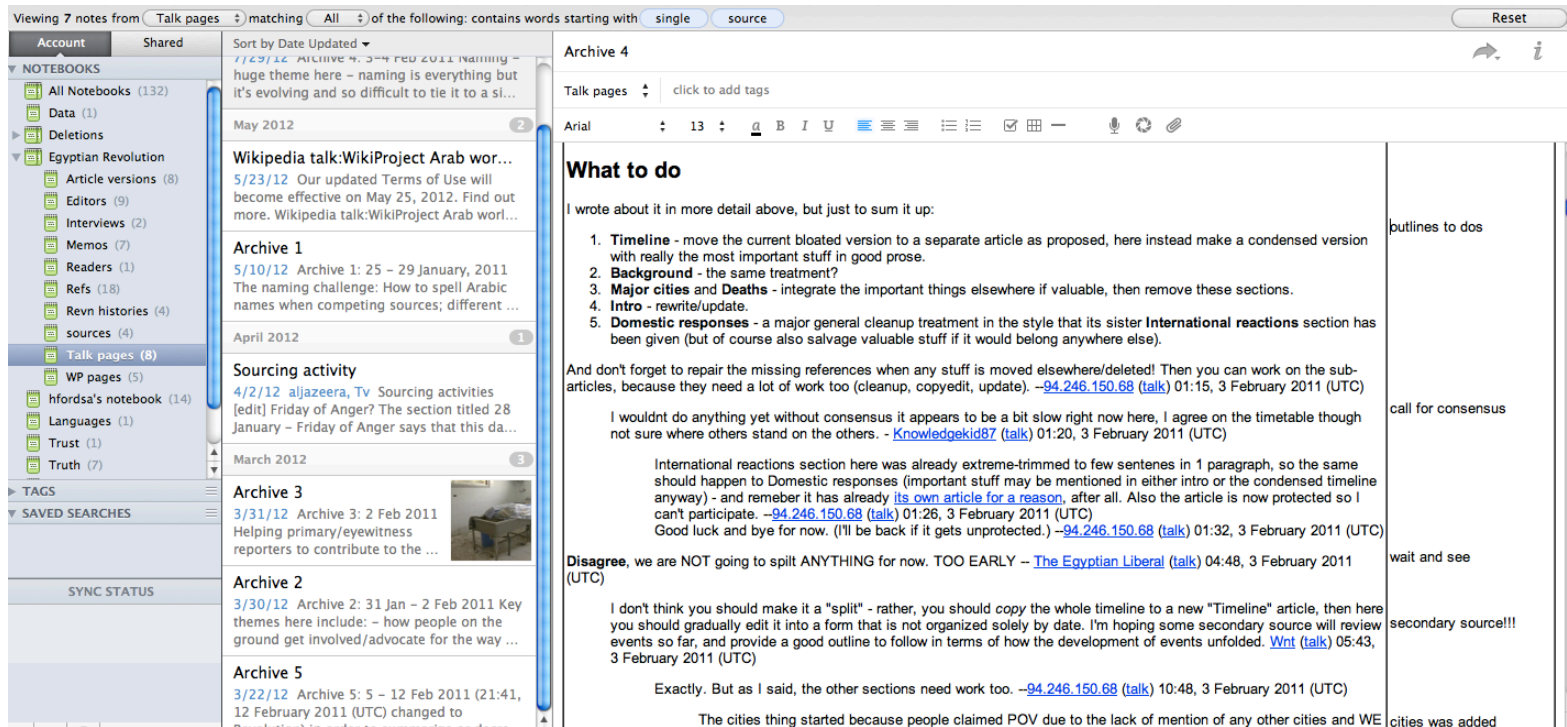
Viewing 7 notes from Talk pages matching All of the following: contains words starting with single source
Reset

Account Shared
NOTEBOOKS
All Notebooks (132)
Data (1)
Deletions
Egyptian Revolution
Article versions (8)
Editors (9)
Interviews (2)
Memos (7)
Readers (1)
Refs (18)
Revn histories (4)
sources (4)
Talk pages (8)
WP pages (5)
hfordsa's notebook (14)
Languages (1)
Trust (1)
Truth (7)
TAGS
SAVED SEARCHES
SYNC STATUS

Sort by Date Updated
7/29/12 Archive 4: 3–4 Feb 2011 Naming – huge theme here – naming is everything but it's evolving and so difficult to tie it to a si...
May 2012 2
Wikipedia talk:WikiProject Arab wor...
5/23/12 Our updated Terms of Use will become effective on May 25, 2012. Find out more. Wikipedia talk:WikiProject Arab worl...
Archive 1
5/10/12 Archive 1: 25 – 29 January, 2011 The naming challenge: How to spell Arabic names when competing sources; different ...
April 2012 1
Sourcing activity
4/2/12 aljazeera, Tv Sourcing activities [edit] Friday of Anger? The section titled 28 January – Friday of Anger says that this da...
March 2012 3
Archive 3
3/31/12 Archive 3: 2 Feb 2011 Helping primary/eyewitness reporters to contribute to the ...
Archive 2
3/30/12 Archive 2: 31 Jan – 2 Feb 2011 Key themes here include: – how people on the ground get involved/advocate for the way ...
Archive 5
3/22/12 Archive 5: 5 – 12 Feb 2011 (21:41, 12 February 2011 (UTC) changed to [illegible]

Archive 4
Talk pages click to add tags
Arial 13

What to do

I wrote about it in more detail above, but just to sum it up:

1. Timeline - move the current bloated version to a separate article as proposed, here instead make a condensed version with really the most important stuff in good prose.
2. Background - the same treatment?
3. Major cities and Deaths - integrate the important things elsewhere if valuable, then remove these sections.
4. Intro - rewrite/update.
5. Domestic responses - a major general cleanup treatment in the style that its sister International reactions section has been given (but of course also salvage valuable stuff if it would belong anywhere else).

And don't forget to repair the missing references when any stuff is moved elsewhere/deleted! Then you can work on the sub-articles, because they need a lot of work too (cleanup, copyedit, update). --94.246.150.68 (talk) 01:15, 3 February 2011 (UTC)

I wouldnt do anything yet without consensus it appears to be a bit slow right now here, I agree on the timetable though not sure where others stand on the others. - Knowledgekid87 (talk) 01:20, 3 February 2011 (UTC)

International reactions section here was already extreme-trimmed to few sentenes in 1 paragraph, so the same should happen to Domestic responses (important stuff may be mentioned in either intro or the condensed timeline anyway) - and remeber it has already its own article for a reason, after all. Also the article is now protected so I can't participate. --94.246.150.68 (talk) 01:26, 3 February 2011 (UTC)
Good luck and bye for now. (I'll be back if it gets unprotected.) --94.246.150.68 (talk) 01:32, 3 February 2011 (UTC)

Disagree, we are NOT going to spilt ANYTHING for now. TOO EARLY -- The Egyptian Liberal (talk) 04:48, 3 February 2011 (UTC)

I don't think you should make it a "split" - rather, you should copy the whole timeline to a new "Timeline" article, then here you should gradually edit it into a form that is not organized solely by date. I'm hoping some secondary source will review events so far, and provide a good outline to follow in terms of how the development of events unfolded. Wnt (talk) 05:43, 3 February 2011 (UTC)

Exactly. But as I said, the other sections need work too. --94.246.150.68 (talk) 10:48, 3 February 2011 (UTC)

The cities thing started because people claimed POV due to the lack of mention of any other cities and WE

outlines to dos
call for consensus
wait and see
secondary source!!!
cities was added